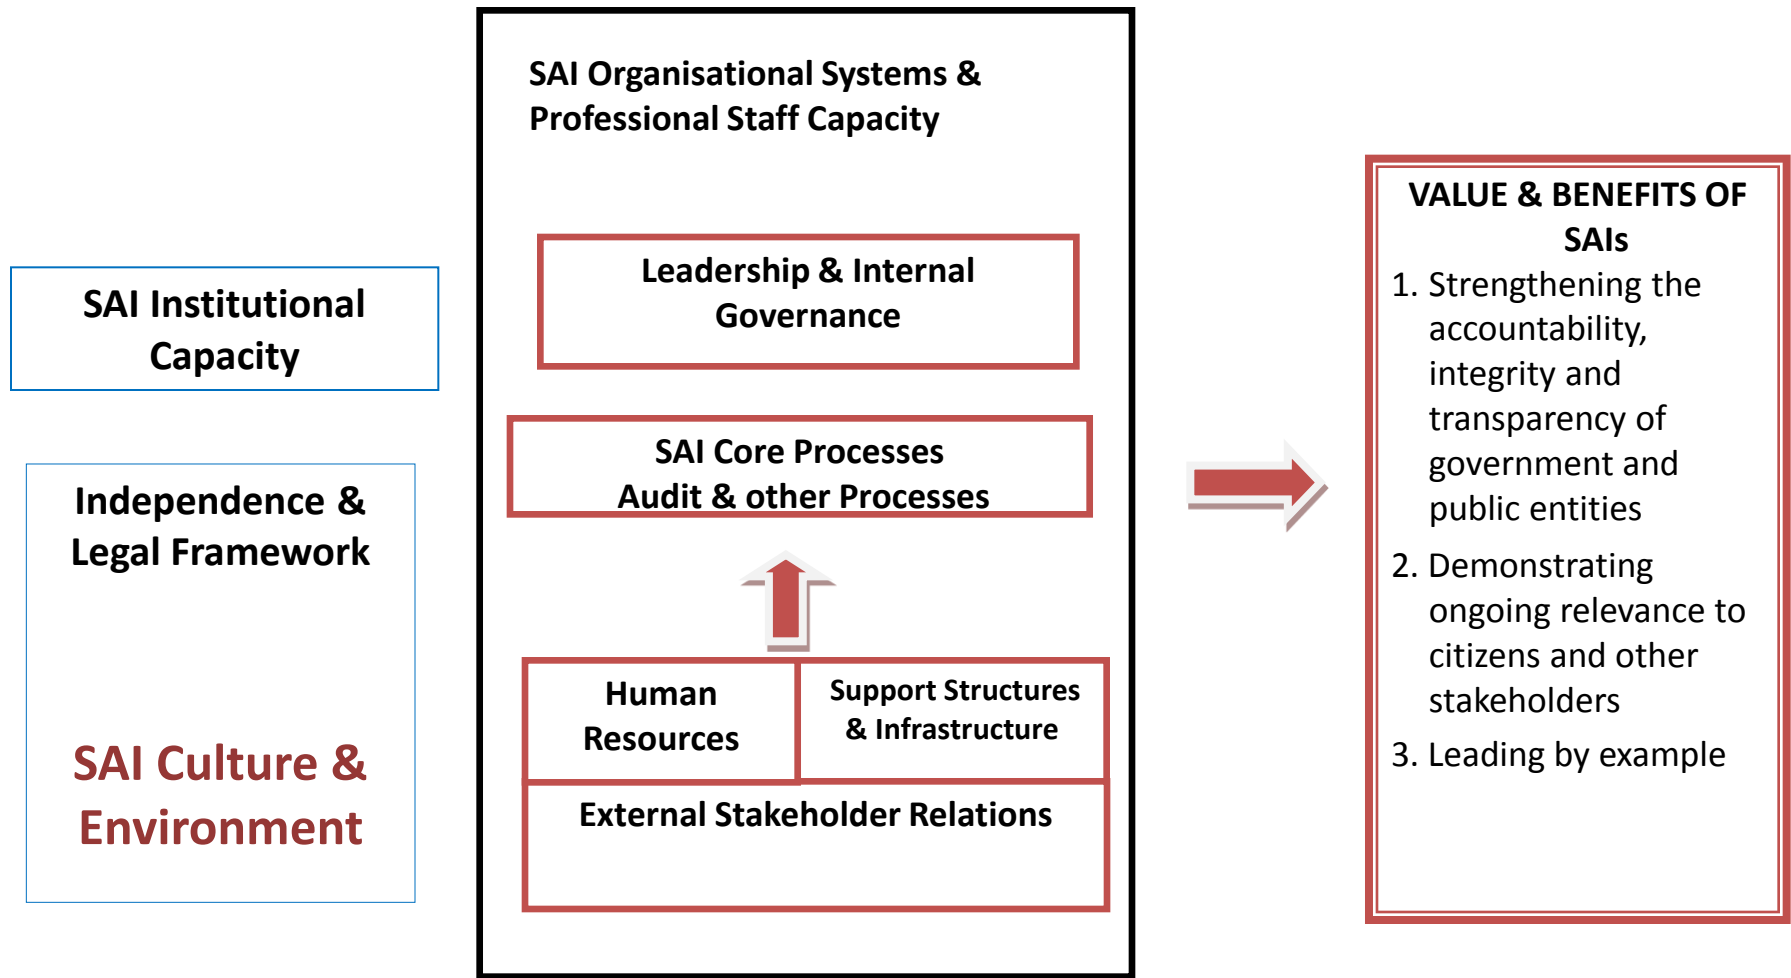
SAI Institutional Capacity

Independence & Legal Framework

SAI Culture & Environment

SAI Organisational Systems & Professional Staff Capacity

Leadership & Internal Governance

SAI Core Processes
Audit & other Processes

Human Resources

Support Structures & Infrastructure

External Stakeholder Relations

VALUE & BENEFITS OF SAIs

1. Strengthening the accountability, integrity and transparency of government and public entities

2. Demonstrating ongoing relevance to citizens and other stakeholders

3. Leading by example